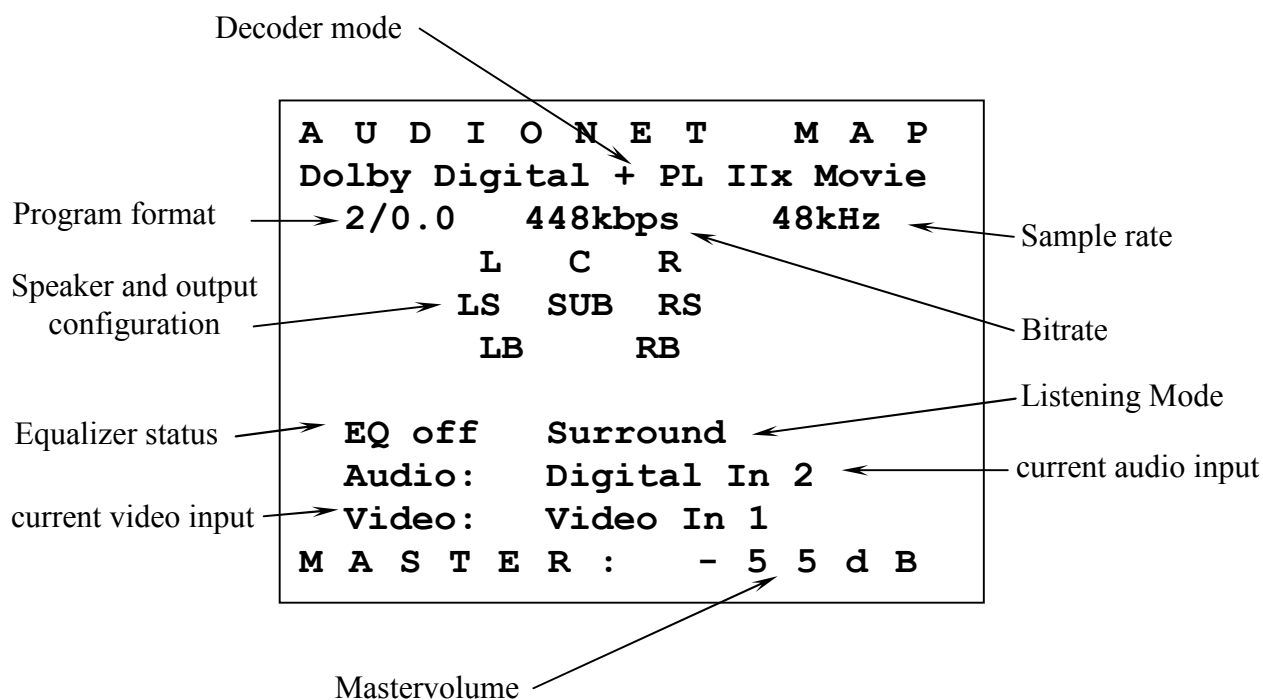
Decoder mode

A U D I O N E T M A P
Dolby Digital + PL IIx Movie
Program format
2/0.0 448kbps 48kHz
Sample rate
L C R
Speaker and output configuration
LS SUB RS
Bitrate
LB RB
Listening Mode
Equalizer status
EQ off Surround
Audio: Digital In 2
current audio input
current video input
Video: Video In 1
M A S T E R : - 5 5 d B

Mastervolume